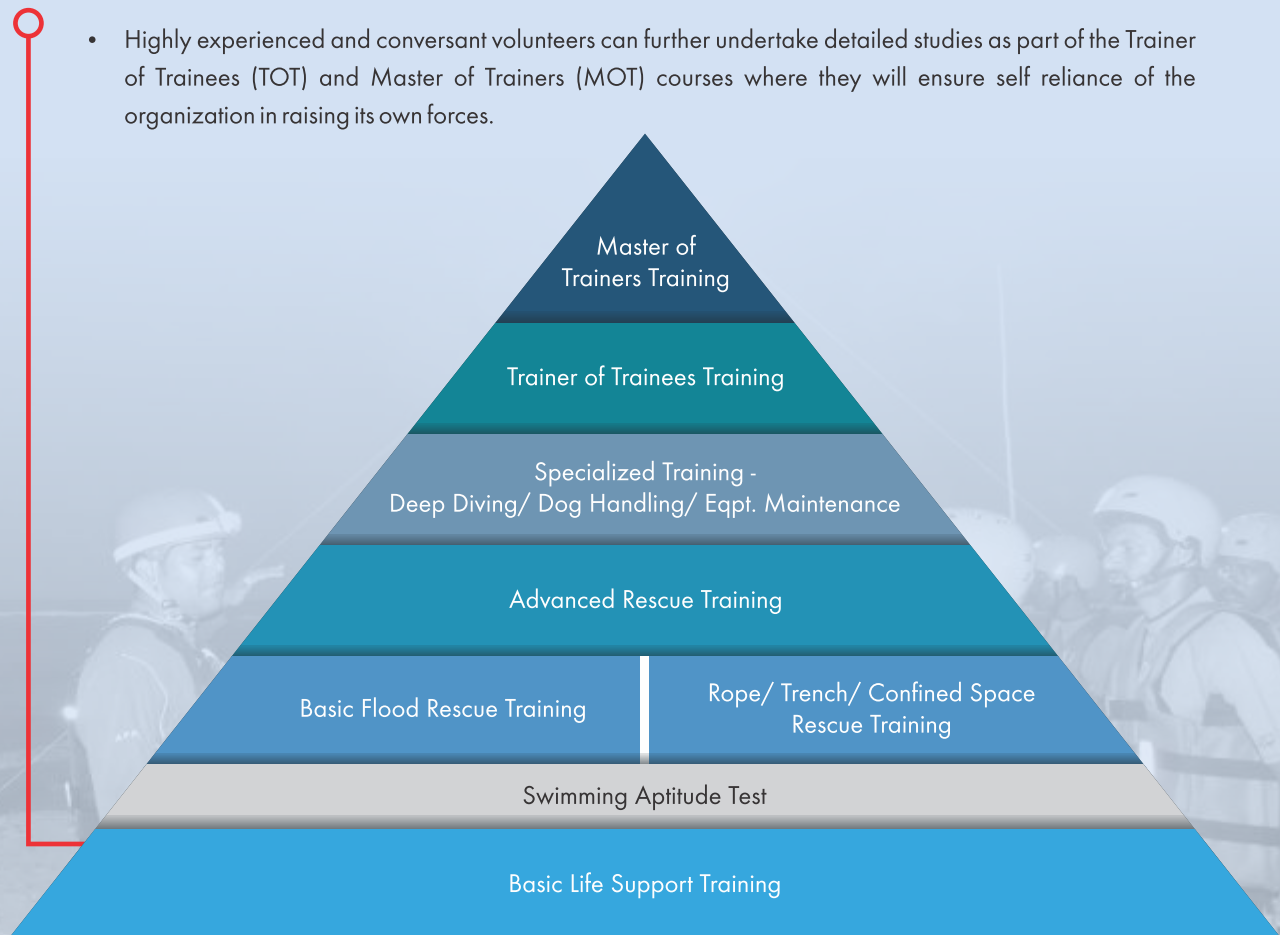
• Highly experienced and conversant volunteers can further undertake detailed studies as part of the Trainer of Trainees (TOT) and Master of Trainers (MOT) courses where they will ensure self reliance of the organization in raising its own forces.

Master of Trainers Training

Trainer of Trainees Training

Specialized Training - Deep Diving/ Dog Handling/ Eqpt. Maintenance

Advanced Rescue Training

Basic Flood Rescue Training

Rope/ Trench/ Confined Space Rescue Training

Swimming Aptitude Test

Basic Life Support Training